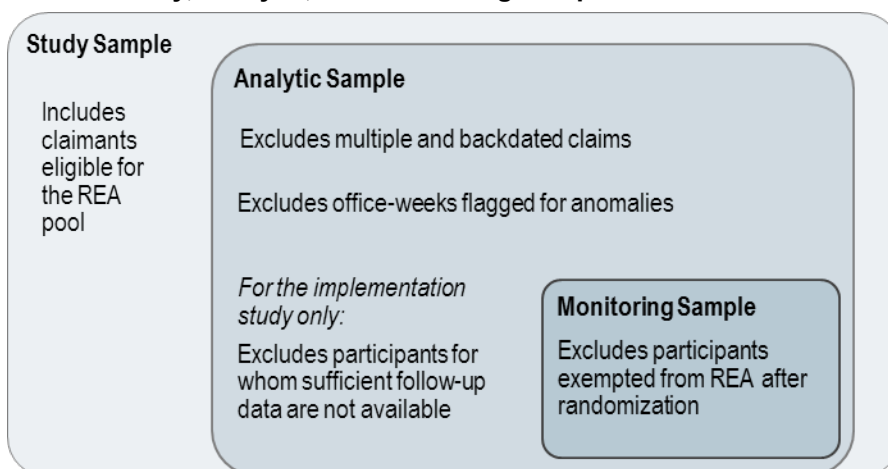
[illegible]

Study Sample

Includes claimants eligible for the REA pool

Analytic Sample

Excludes multiple and backdated claims

Excludes office-weeks flagged for anomalies

*For the implementation study only:*

Excludes participants for whom sufficient follow-up data are not available

Monitoring Sample

Excludes participants exempted from REA after randomization